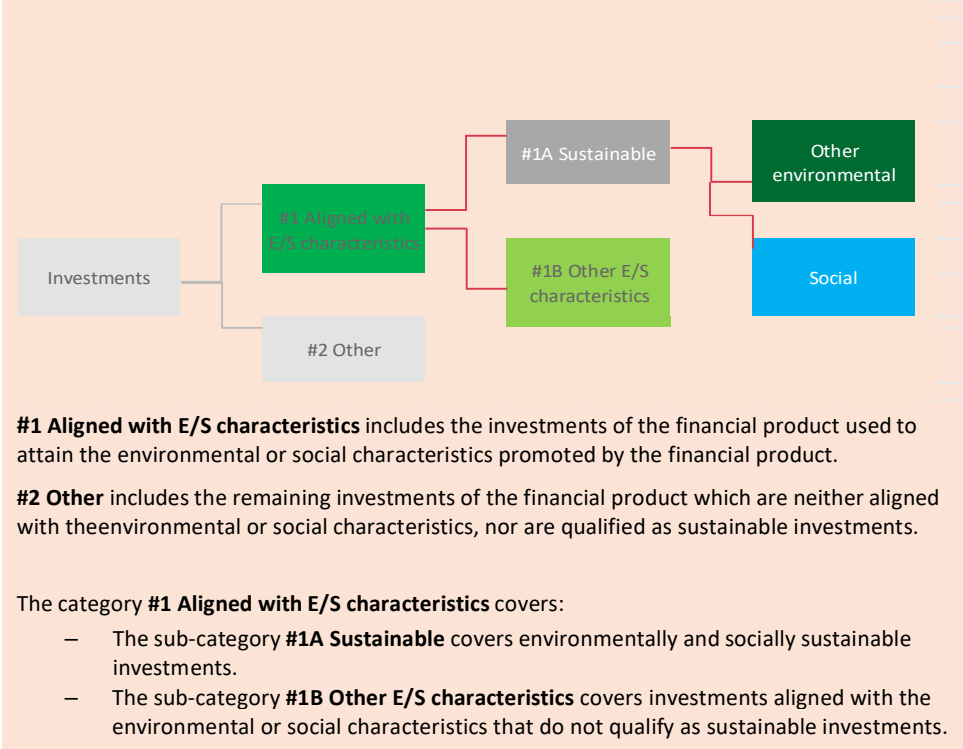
Investments

#1 Aligned with E/S characteristics

#2 Other

#1A Sustainable

#1B Other E/S characteristics

Other environmental

Social

**#1 Aligned with E/S characteristics** includes the investments of the financial product used to attain the environmental or social characteristics promoted by the financial product.

**#2 Other** includes the remaining investments of the financial product which are neither aligned with theenvironmental or social characteristics, nor are qualified as sustainable investments.

The category **#1 Aligned with E/S characteristics** covers:

– The sub-category **#1A Sustainable** covers environmentally and socially sustainable investments.

– The sub-category **#1B Other E/S characteristics** covers investments aligned with the environmental or social characteristics that do not qualify as sustainable investments.